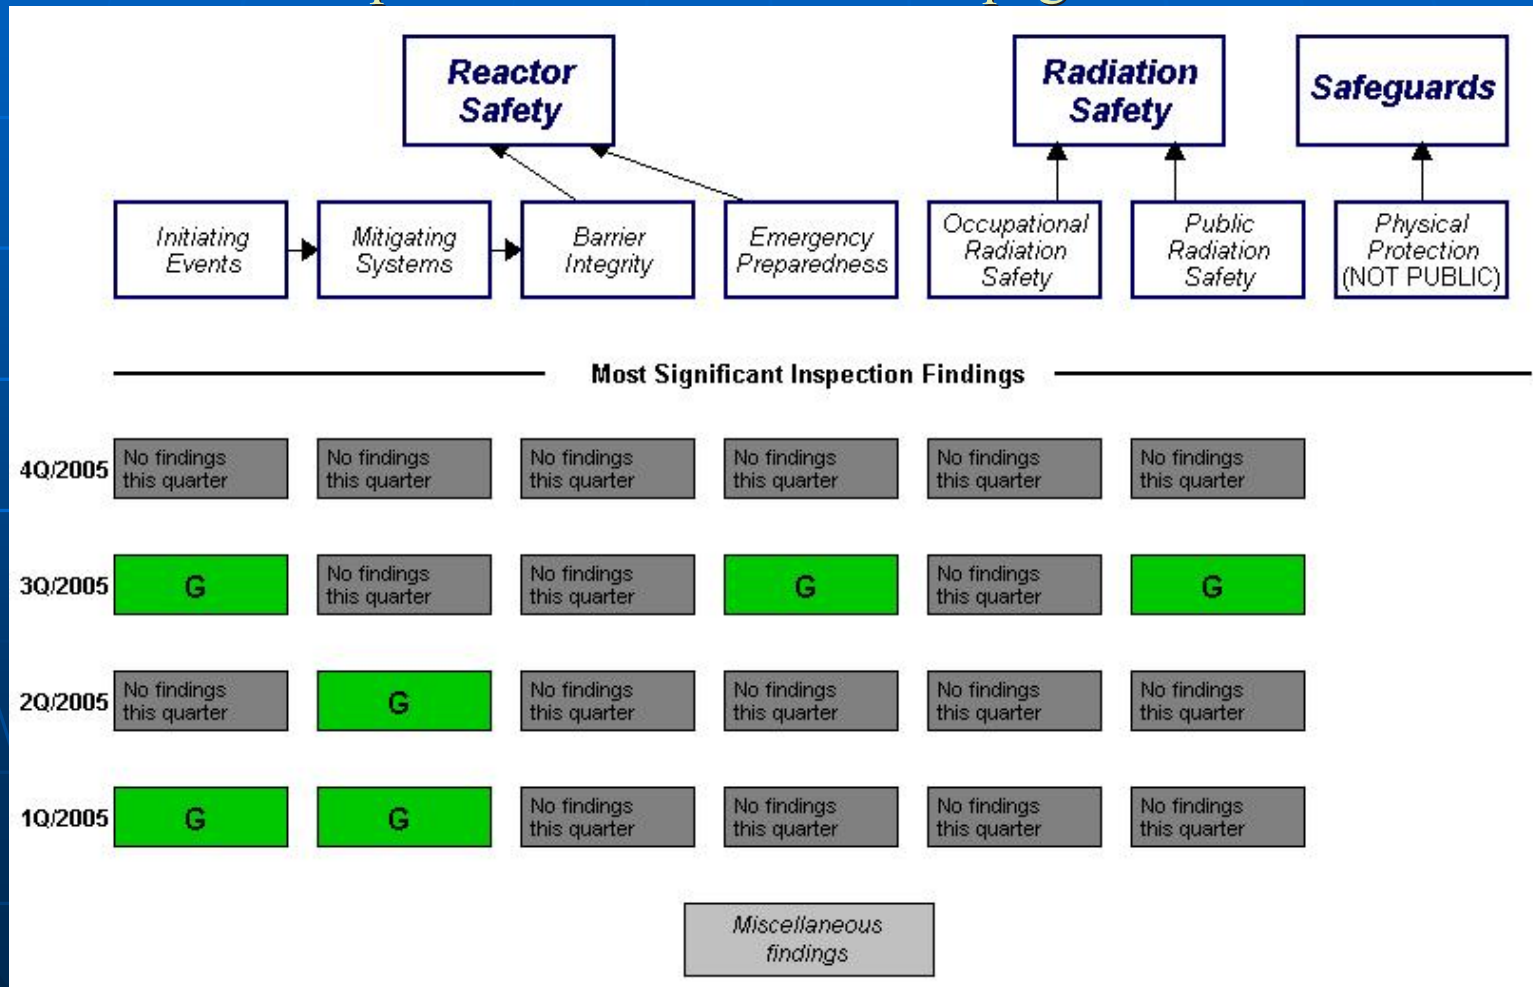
Reactor Safety

Radiation Safety

Safeguards

Initiating Events

Mitigating Systems

Barrier Integrity

Emergency Preparedness

Occupational Radiation Safety

Public Radiation Safety

Physical Protection (NOT PUBLIC)

Most Significant Inspection Findings

| | | | | | | |
|---|---|---|---|---|---|---|
| 4Q/2005 | No findings this quarter | No findings this quarter | No findings this quarter | No findings this quarter | No findings this quarter | No findings this quarter |
| 3Q/2005 | G | No findings this quarter | No findings this quarter | G | No findings this quarter | G |
| 2Q/2005 | No findings this quarter | G | No findings this quarter | No findings this quarter | No findings this quarter | No findings this quarter |
| 1Q/2005 | G | G | No findings this quarter | No findings this quarter | No findings this quarter | No findings this quarter |

Miscellaneous findings